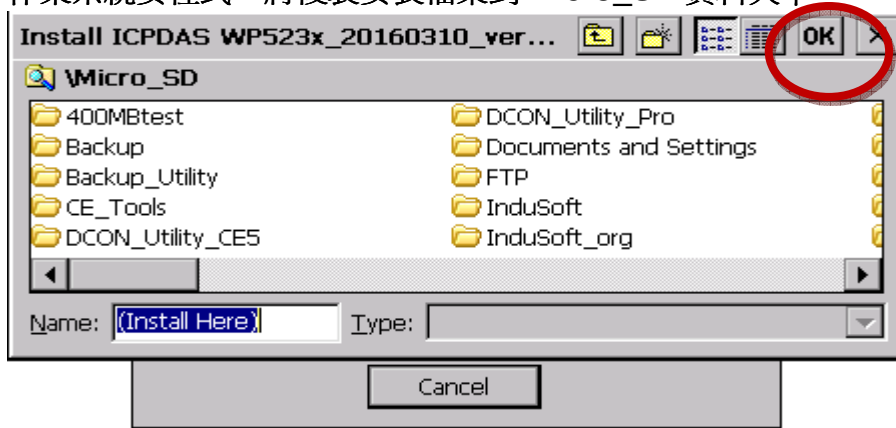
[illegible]

Install ICPDAS WP523x_20160310_ver... OK ×

\Micro_SD

400MBtest
Backup
Backup_Utility
CE_Tools
DCON_Utility_CE5

DCON_Utility_Pro
Documents and Settings
FTP
InduSoft
InduSoft_org

Name: (Install Here) Type:

Cancel